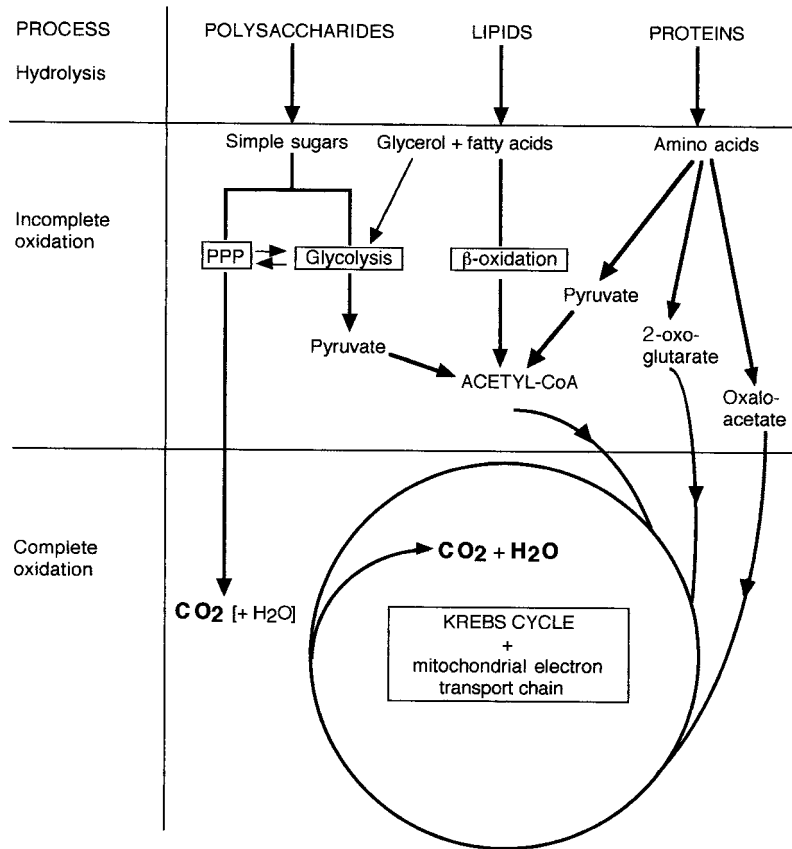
PROCESS

Hydrolysis

POLYSACCHARIDES

LIPIDS

PROTEINS

Incomplete oxidation

Simple sugars

Glycerol + fatty acids

Amino acids

PPP

Glycolysis

β-oxidation

Pyruvate

Pyruvate

2-oxo-glutarate

Oxalo-acetate

ACETYL-CoA

Complete oxidation

$CO_2 + H_2O$

$CO_2$ [+ $H_2O$]

KREBS CYCLE + mitochondrial electron transport chain